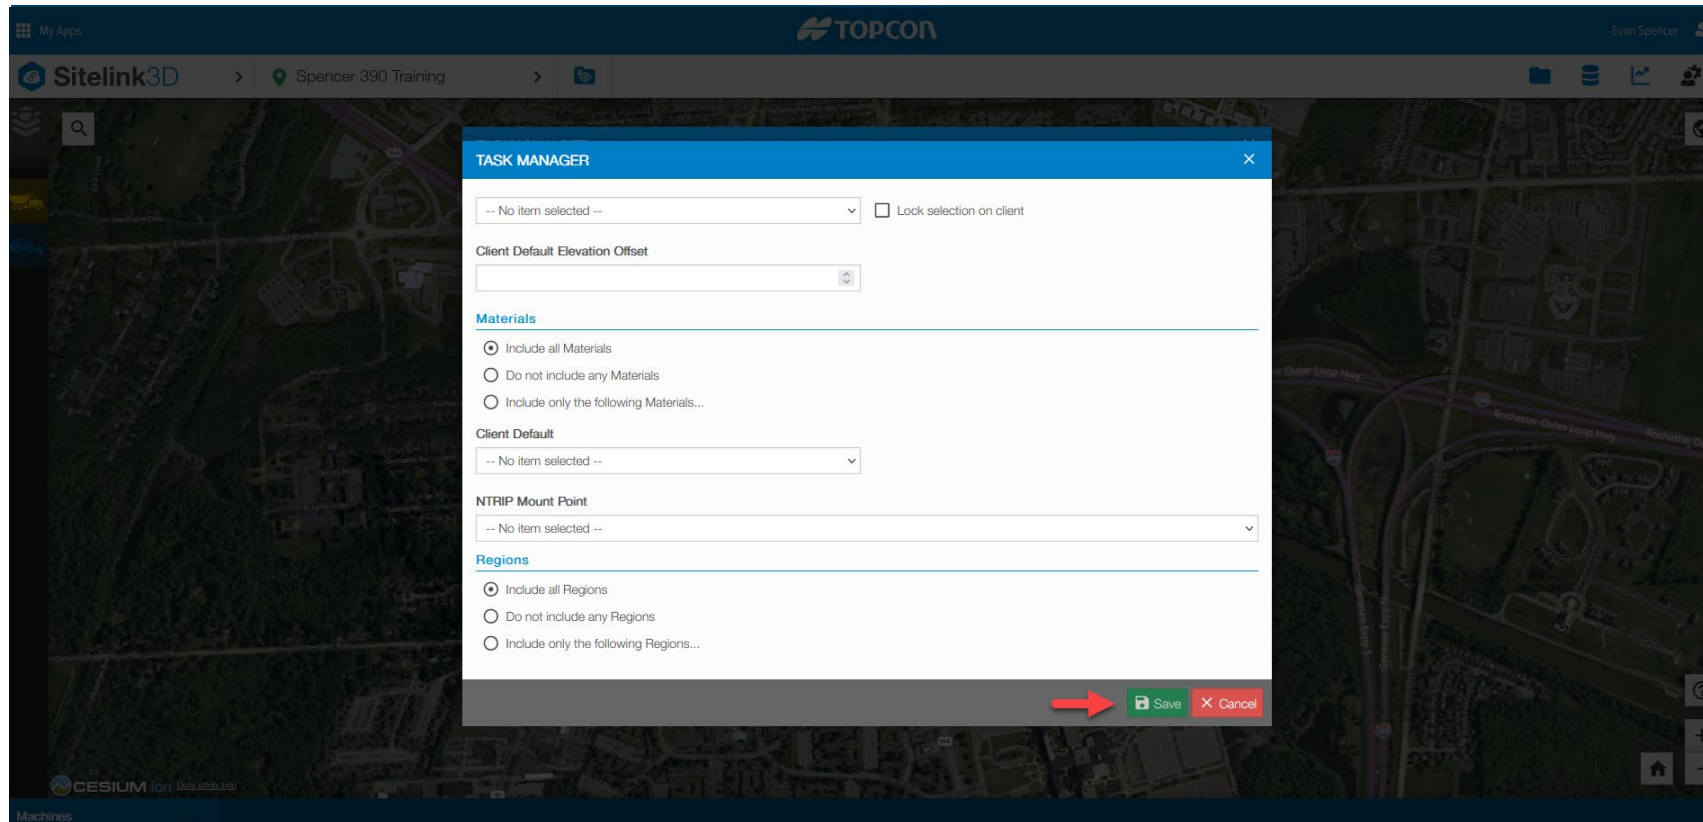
My Apps

TOPCON

Evan Spencer

Sitelink3D > Spencer 390 Training >

TASK MANAGER ×

-- No item selected --

Lock selection on client

Client Default Elevation Offset

Materials

Include all Materials

Do not include any Materials

Include only the following Materials...

Client Default

-- No item selected --

NTRIP Mount Point

-- No item selected --

Regions

Include all Regions

Do not include any Regions

Include only the following Regions...

Save

Cancel

Outer Loop Hwy

Rochester Outer Loop Hwy

CESIUM ion Data attribution

Machines